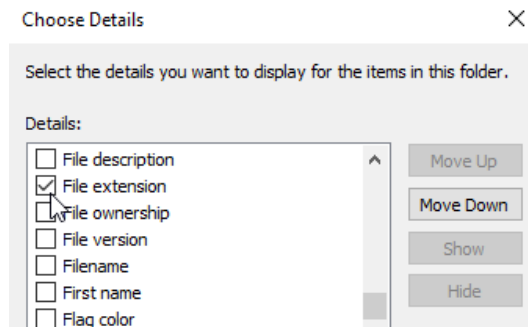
Choose Details

×

Select the details you want to display for the items in this folder.

Details:

File description
File extension
File ownership
File version
Filename
First name
Flag color

Move Up
Move Down
Show
Hide